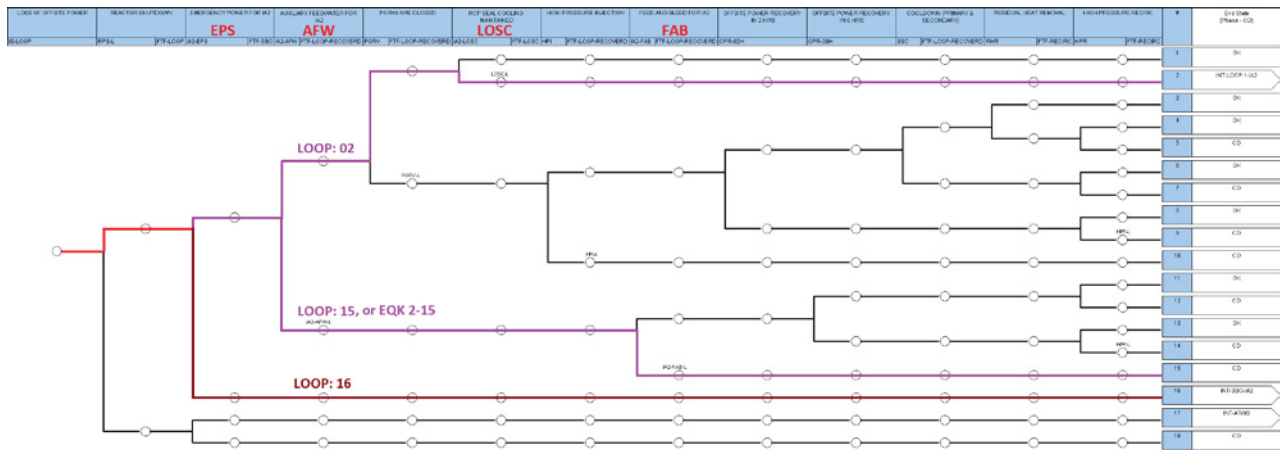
| LOSS OF OFFSITE POWER | REACTOR SHUTDOWN | EMERGENCY POWER FOR IA2 | AUXILIARY FEEDWATER FOR IA2 | PORVS ARE CLOSED | RCP SEAL COOLING MAINTAINED | HIGH PRESSURE INJECTION | FEED AND BLEED FOR IA2 | OFFSITE POWER RECOVERY IN 2 HRS | OFFSITE POWER RECOVERY IN 6 HRS | COOLDOWN (PRIMARY & SECONDARY) | RESIDUAL HEAT REMOVAL | HIGH PRESSURE RECIRC | # | End State (Phase - CD) |
|---|---|---|---|---|---|---|---|---|---|---|---|---|---|---|
| IE-LOOP | RPS-L | PTF-LOOP IA2-EPS | PTF-SBO IA2-AFW | PTF-LOOP-RECOVERD PORV | PTF-LOOP-RECOVERD IA2-LOSC | PTF-LOSC HPI | PTF-LOOP-RECOVERD IA2-FAB | PTF-LOOP-RECOVERD OPR-02H | OPR-06H | SSC | PTF-LOOP-RECOVERD RHR | PTF-RECIRC HPR | PTF-RECIRC | |

EPS

AFW

LOSC

FAB

LOOP: 02

LOOP: 15, or EQK 2-15

LOOP: 16

LOSC-L

PORV-L

HPI-L

HPR-L

IA2-AFW-L

HPR-L

IA2-FAB-L

| # | End State |
|---|---|
| 1 | OK |
| 2 | INT-LOOP-1-IA2 |
| 3 | OK |
| 4 | OK |
| 5 | CD |
| 6 | OK |
| 7 | CD |
| 8 | OK |
| 9 | CD |
| 10 | CD |
| 11 | OK |
| 12 | CD |
| 13 | OK |
| 14 | CD |
| 15 | CD |
| 16 | INT-SBO-IA2 |
| 17 | INT-ATWS |
| 18 | CD |